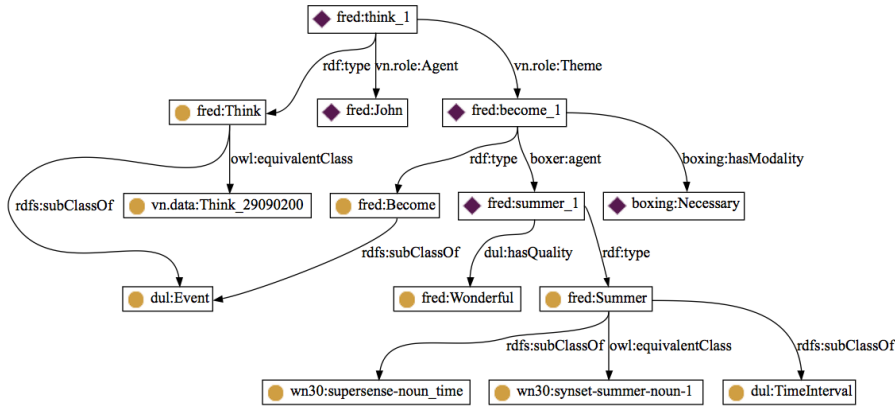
fred:think_1

rdf:type

vn.role:Agent

vn.role:Theme

fred:Think

fred:John

fred:become_1

owl:equivalentClass

rdf:type

boxer:agent

boxing:hasModality

rdfs:subClassOf

vn.data:Think_29090200

fred:Become

fred:summer_1

boxing:Necessary

rdfs:subClassOf

dul:hasQuality

rdf:type

dul:Event

fred:Wonderful

fred:Summer

rdfs:subClassOf

owl:equivalentClass

rdfs:subClassOf

wn30:supersense-noun_time

wn30:synset-summer-noun-1

dul:TimeInterval